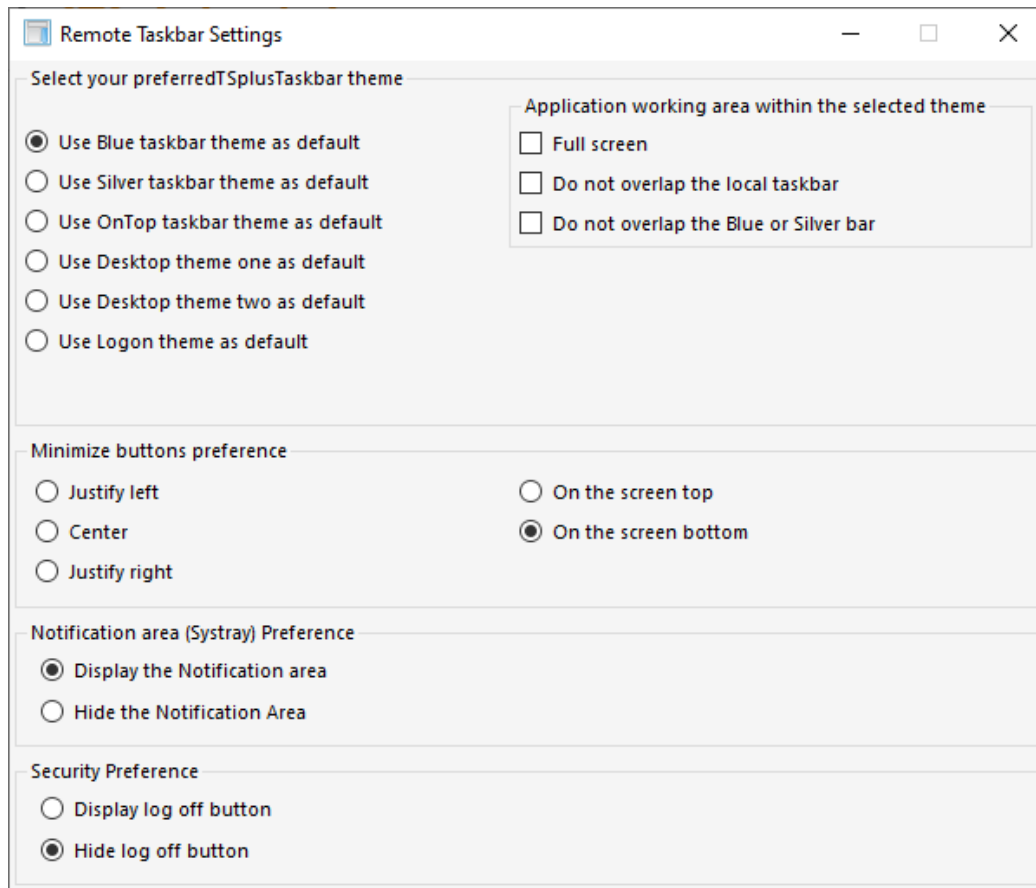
Remote Taskbar Settings

Select your preferredTSplusTaskbar theme

Use Blue taskbar theme as default
Use Silver taskbar theme as default
Use OnTop taskbar theme as default
Use Desktop theme one as default
Use Desktop theme two as default
Use Logon theme as default

Application working area within the selected theme
Full screen
Do not overlap the local taskbar
Do not overlap the Blue or Silver bar

Minimize buttons preference
Justify left
Center
Justify right
On the screen top
On the screen bottom

Notification area (Systray) Preference
Display the Notification area
Hide the Notification Area

Security Preference
Display log off button
Hide log off button